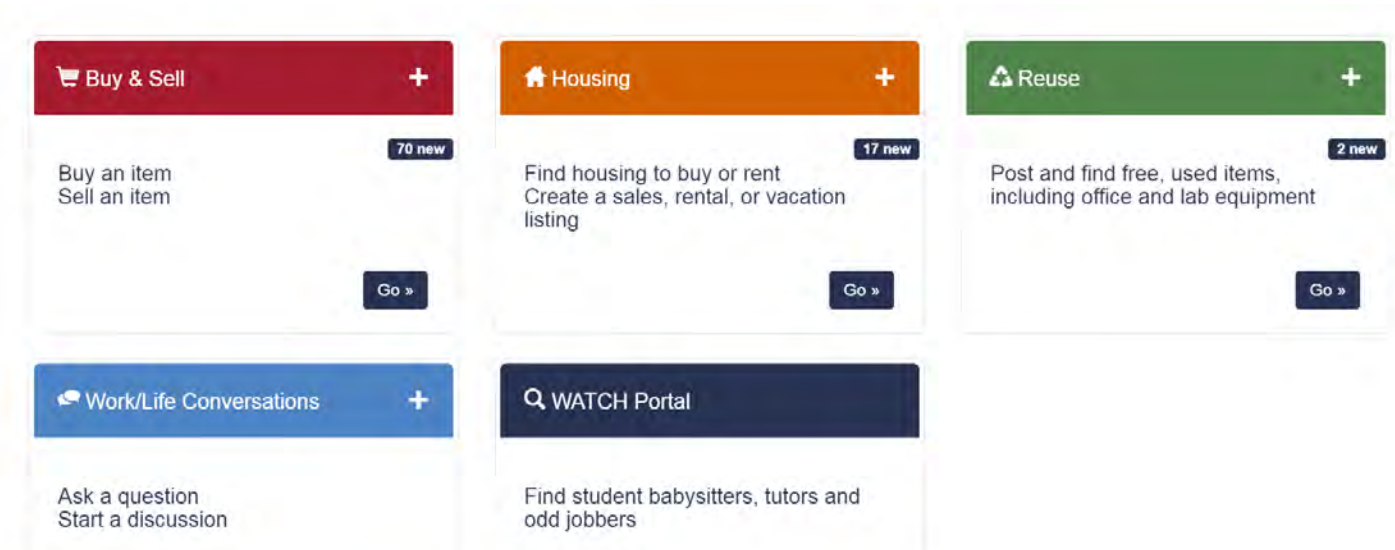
Buy & Sell +

70 new

Buy an item
Sell an item

Go »

Housing +

17 new

Find housing to buy or rent
Create a sales, rental, or vacation listing

Go »

Reuse +

2 new

Post and find free, used items, including office and lab equipment

Go »

Work/Life Conversations +

Ask a question
Start a discussion

WATCH Portal

Find student babysitters, tutors and odd jobbers